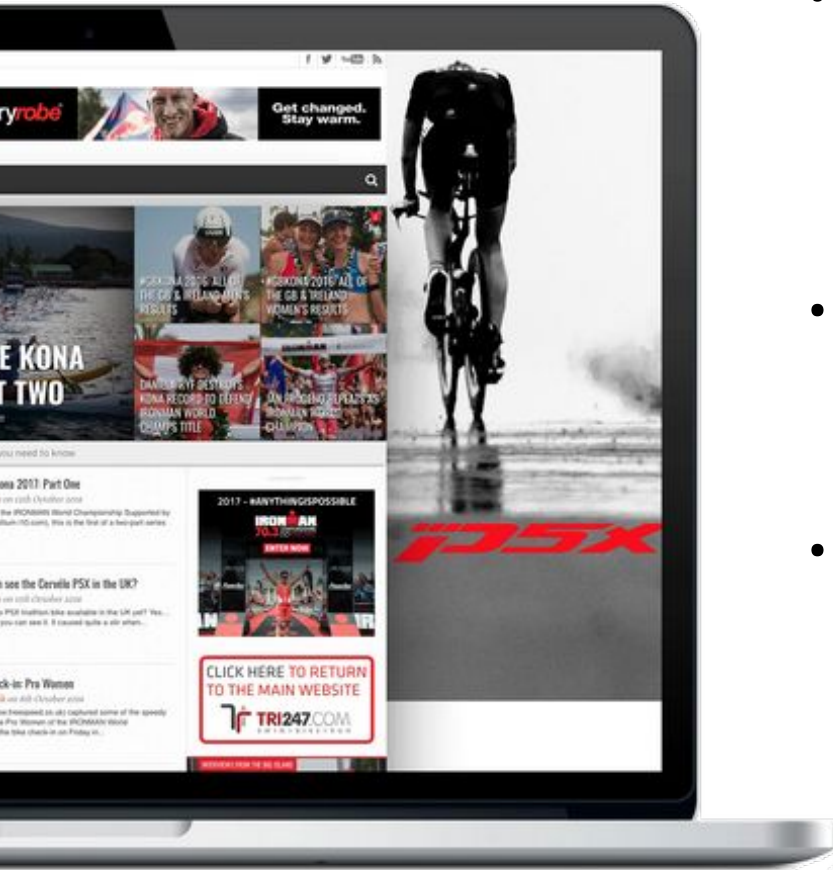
ryrobe

Get changed. Stay warm.

E KONA
T TWO

#GBKONA 2016: ALL OF THE GB & IRELAND MEN'S RESULTS

#GBKONA 2016: ALL OF THE GB & IRELAND WOMEN'S RESULTS

DANIELA RYF DESTROYS KONA RECORD TO DEFEND IRONMAN WORLD CHAMPS TITLE

JAN FRODENO REPEATS AS IRONMAN WORLD CHAMPION

you need to know

ona 2017: Part One
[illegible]

n see the Cervélo P5X in the UK?
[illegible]

ck-in: Pro Women
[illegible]

2017 - #ANYTHINGISPOSSIBLE

IRONMAN 70.3

ENTER NOW

CLICK HERE TO RETURN TO THE MAIN WEBSITE

TRI247.COM

P5X